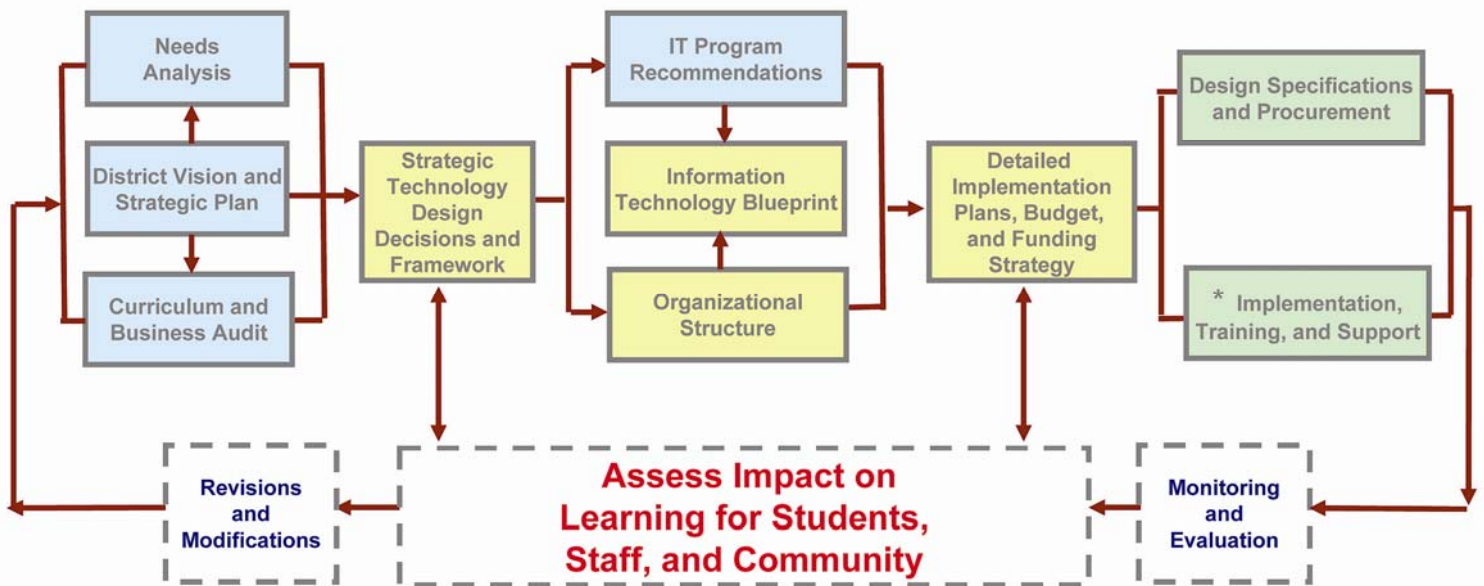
Needs Analysis

District Vision and Strategic Plan

Curriculum and Business Audit

Strategic Technology Design Decisions and Framework

IT Program Recommendations

Information Technology Blueprint

Organizational Structure

Detailed Implementation Plans, Budget, and Funding Strategy

Design Specifications and Procurement

* Implementation, Training, and Support

Revisions and Modifications

Assess Impact on Learning for Students, Staff, and Community

Monitoring and Evaluation